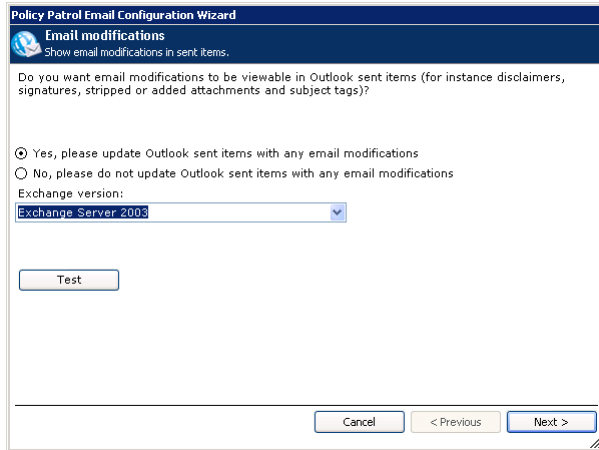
Policy Patrol Email Configuration Wizard

Email modifications
Show email modifications in sent items.

Do you want email modifications to be viewable in Outlook sent items (for instance disclaimers, signatures, stripped or added attachments and subject tags)?

Yes, please update Outlook sent items with any email modifications
No, please do not update Outlook sent items with any email modifications
Exchange version:
Exchange Server 2003

Test

Cancel
< Previous
Next >